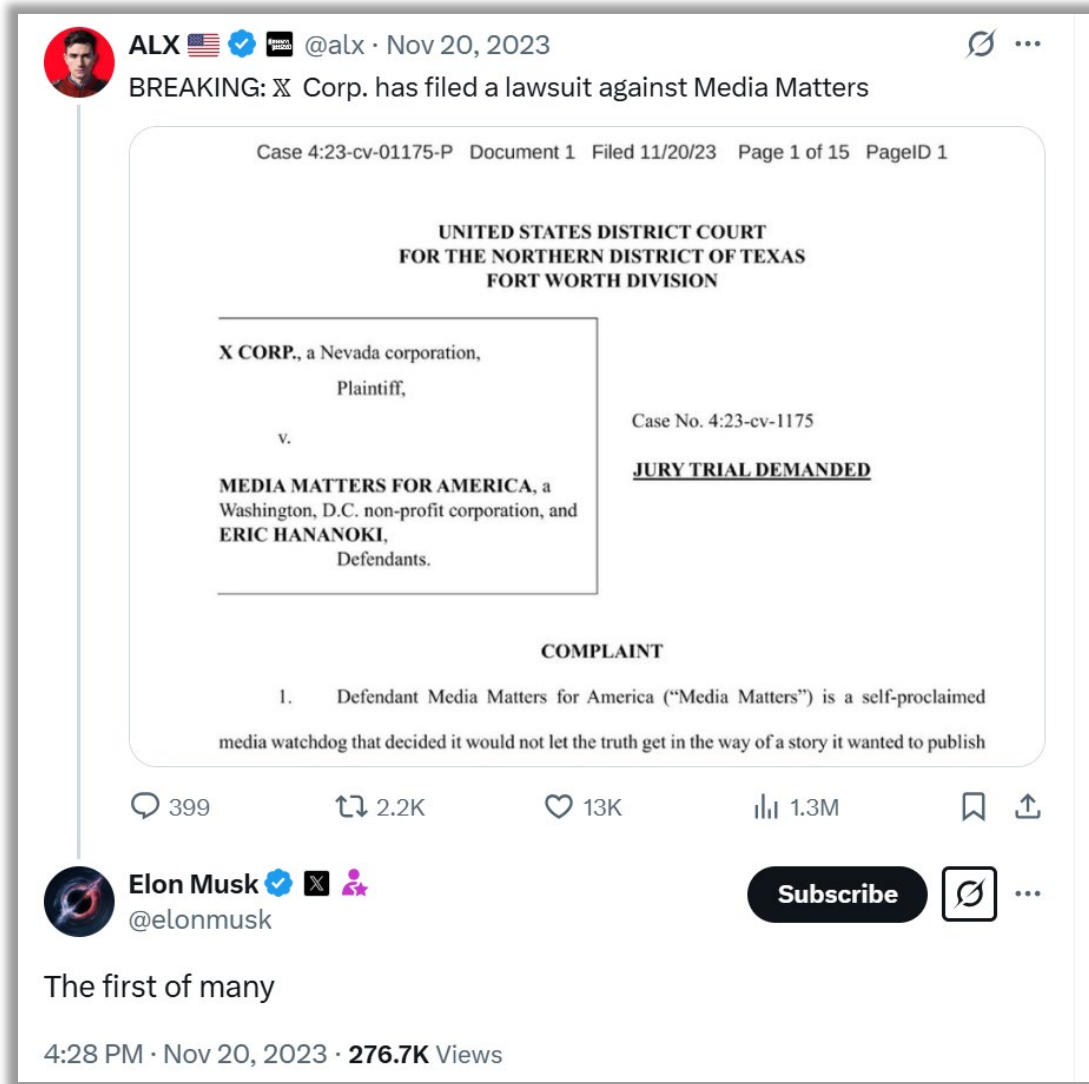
ALX 🇺🇸 @alx · Nov 20, 2023
BREAKING: 𝕏 Corp. has filed a lawsuit against Media Matters

Case 4:23-cv-01175-P Document 1 Filed 11/20/23 Page 1 of 15 PageID 1

UNITED STATES DISTRICT COURT
FOR THE NORTHERN DISTRICT OF TEXAS
FORT WORTH DIVISION

X CORP., a Nevada corporation,
Plaintiff,
v.
MEDIA MATTERS FOR AMERICA, a Washington, D.C. non-profit corporation, and ERIC HANANOKI,
Defendants.

Case No. 4:23-cv-1175

JURY TRIAL DEMANDED

COMPLAINT

1. Defendant Media Matters for America ("Media Matters") is a self-proclaimed media watchdog that decided it would not let the truth get in the way of a story it wanted to publish

399 2.2K 13K 1.3M

Elon Musk
@elonmusk

Subscribe

The first of many

4:28 PM · Nov 20, 2023 · 276.7K Views